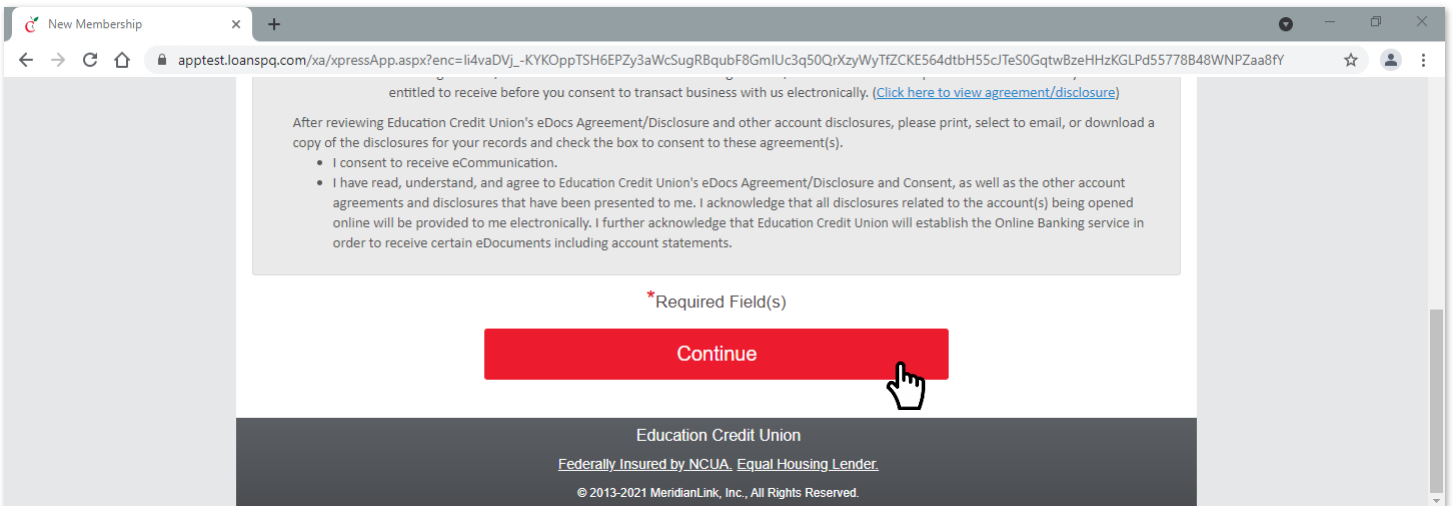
New Membership ×

apptest.loanspq.com/xa/xpressApp.aspx?enc=li4vaDVj_-KYKOppTSH6EPZy3aWcSugRBqubF8GmlUc3q50QrXzyWyTfZCKE564dtbH55cJTeS0GqtwBzeHHzKGLPd55778B48WNPZaa8fY

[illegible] entitled to receive before you consent to transact business with us electronically. (Click here to view agreement/disclosure)

After reviewing Education Credit Union's eDocs Agreement/Disclosure and other account disclosures, please print, select to email, or download a copy of the disclosures for your records and check the box to consent to these agreement(s).

- I consent to receive eCommunication.
- I have read, understand, and agree to Education Credit Union's eDocs Agreement/Disclosure and Consent, as well as the other account agreements and disclosures that have been presented to me. I acknowledge that all disclosures related to the account(s) being opened online will be provided to me electronically. I further acknowledge that Education Credit Union will establish the Online Banking service in order to receive certain eDocuments including account statements.

*Required Field(s)

Continue

Education Credit Union

Federally Insured by NCUA. Equal Housing Lender.

© 2013-2021 MeridianLink, Inc., All Rights Reserved.